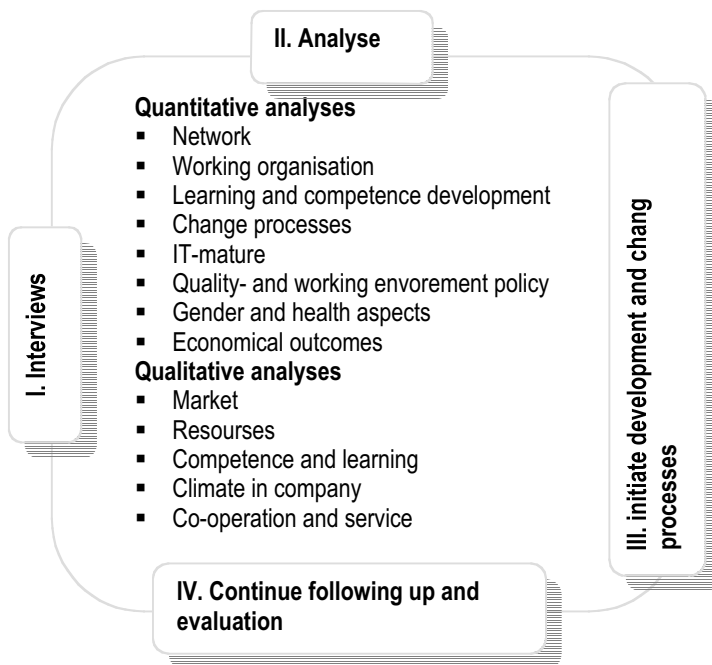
II. Analyse

Quantitative analyses
- Network
- Working organisation
- Learning and competence development
- Change processes
- IT-mature
- Quality- and working envorement policy
- Gender and health aspects
- Economical outcomes

Qualitative analyses
- Market
- Resourses
- Competence and learning
- Climate in company
- Co-operation and service

III. initiate development and chang processes

IV. Continue following up and evaluation

I. Interviews